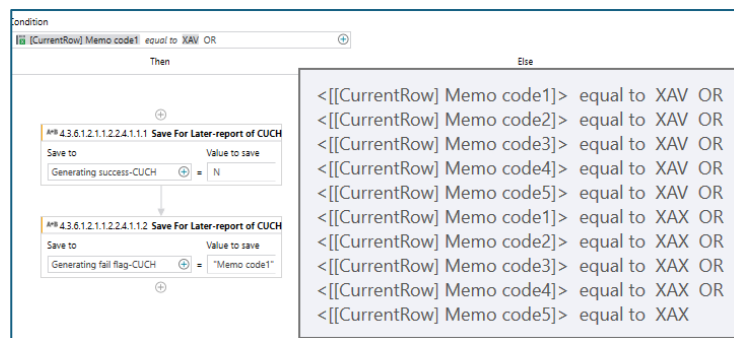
Condition
[CurrentRow] Memo code1 equal to XAV OR
Then
Else

4.3.6.1.2.1.1.2.2.4.1.1.1 Save For Later-report of CUCH
Save to
Value to save
Generating success-CUCH
=
N

4.3.6.1.2.1.1.2.2.4.1.1.2 Save For Later-report of CUCH
Save to
Value to save
Generating fail flag-CUCH
=
"Memo code1"

<[[CurrentRow] Memo code1]> equal to XAV OR
<[[CurrentRow] Memo code2]> equal to XAV OR
<[[CurrentRow] Memo code3]> equal to XAV OR
<[[CurrentRow] Memo code4]> equal to XAV OR
<[[CurrentRow] Memo code5]> equal to XAV OR
<[[CurrentRow] Memo code1]> equal to XAX OR
<[[CurrentRow] Memo code2]> equal to XAX OR
<[[CurrentRow] Memo code3]> equal to XAX OR
<[[CurrentRow] Memo code4]> equal to XAX OR
<[[CurrentRow] Memo code5]> equal to XAX